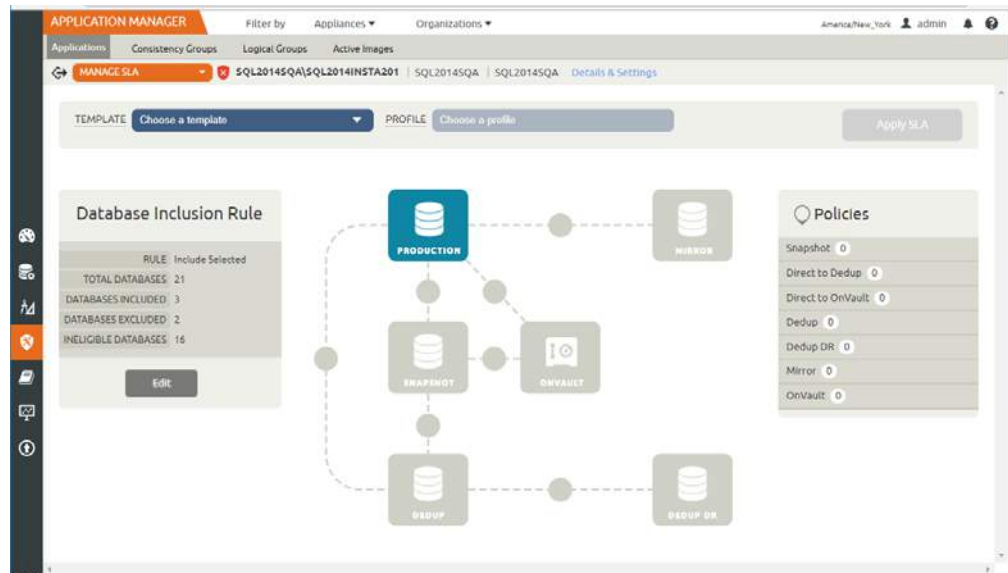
APPLICATION MANAGER Filter by Appliances ▾ Organizations ▾ America/New_York admin

Applications Consistency Groups Logical Groups Active Images

MANAGE SLA SQL2014SQA\SQL2014INSTA201 | SQL2014SQA | SQL2014SQA Details & Settings

TEMPLATE Choose a template PROFILE Choose a profile Apply SLA

Database Inclusion Rule

| | |
|---|---|
| RULE | Include Selected |
| TOTAL DATABASES | 21 |
| DATABASES INCLUDED | 3 |
| DATABASES EXCLUDED | 2 |
| INELIGIBLE DATABASES | 16 |

Edit

PRODUCTION MIRROR SNAPSHOT ONVAULT DEDUP DEDUP DR

Policies

| | |
|---|---|
| Snapshot | 0 |
| Direct to Dedup | 0 |
| Direct to OnVault | 0 |
| Dedup | 0 |
| Dedup DR | 0 |
| Mirror | 0 |
| OnVault | 0 |